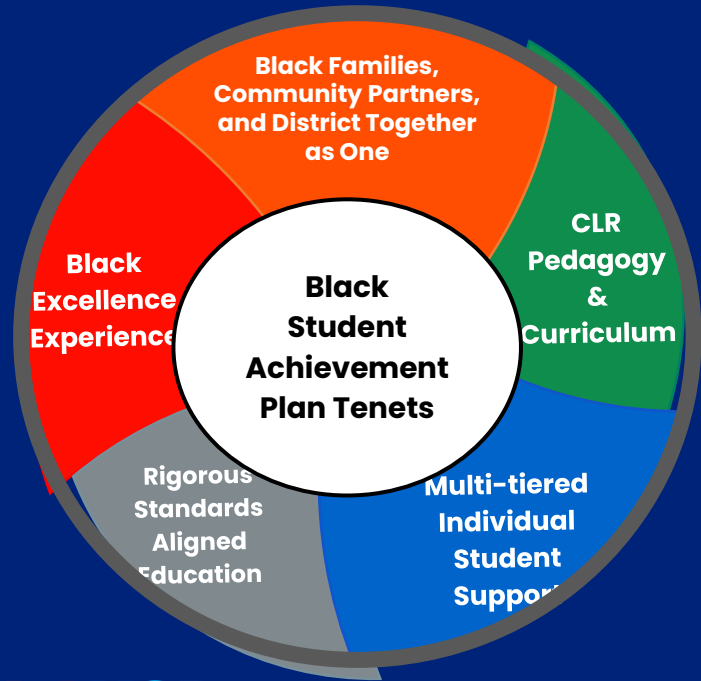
Black Families, Community Partners, and District Together as One

CLR Pedagogy & Curriculum

Multi-tiered Individual Student Suppor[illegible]

Rigorous Standards Aligned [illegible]ducation

Black Excellence Experience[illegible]

Black Student Achievement Plan Tenets